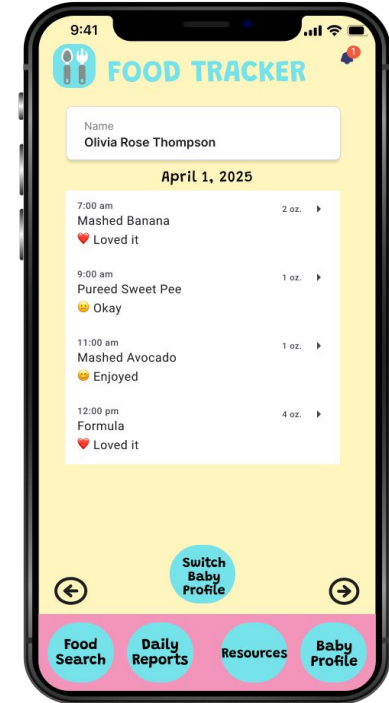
9:41

FOOD TRACKER

1

Name
Olivia Rose Thompson

April 1, 2025

7:00 am
Mashed Banana
❤️ Loved it
2 oz.

9:00 am
Pureed Sweet Pee
😐 Okay
1 oz.

11:00 am
Mashed Avocado
😊 Enjoyed
1 oz.

12:00 pm
Formula
❤️ Loved it
4 oz.

Switch Baby Profile

Food Search

Daily Reports

Resources

Baby Profile